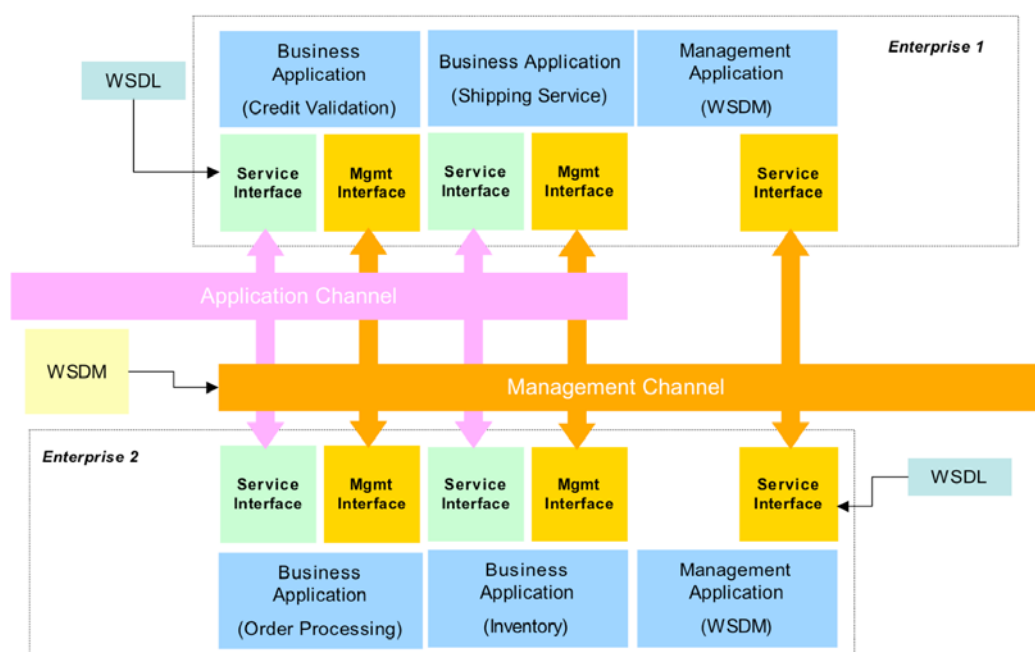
Enterprise 1

WSDL

Business Application (Credit Validation)

Business Application (Shipping Service)

Management Application (WSDM)

Service Interface

Mgmt Interface

Service Interface

Mgmt Interface

Service Interface

Application Channel

WSDM

Management Channel

Enterprise 2

Service Interface

Mgmt Interface

Service Interface

Mgmt Interface

Service Interface

WSDL

Business Application (Order Processing)

Business Application (Inventory)

Management Application (WSDM)